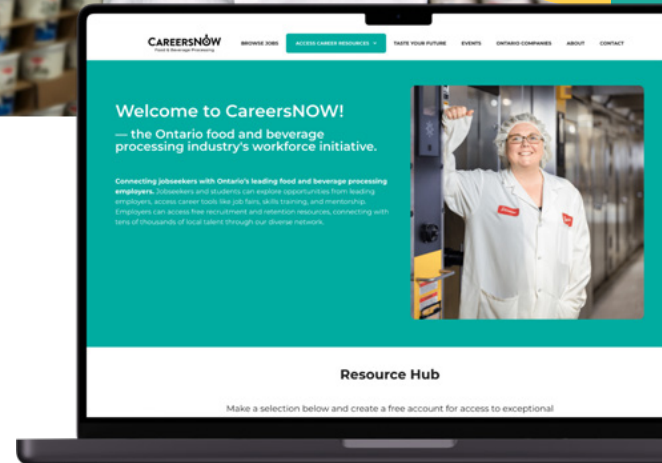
CAREERSNOW
Food & Beverage Processing

BROWSE JOBS
ACCESS CAREER RESOURCES
TASTE YOUR FUTURE
EVENTS
ONTARIO COMPANIES
ABOUT
CONTACT

Welcome to CareersNOW!

— the Ontario food and beverage processing industry's workforce initiative.

Connecting jobseekers with Ontario's leading food and beverage processing employers. Jobseekers and students can explore opportunities from leading employers, access career tools like job fairs, skills training, and mentorship. Employers can access free recruitment and retention resources, connecting with tens of thousands of local talent through our diverse network.

Resource Hub

Make a selection below and create a free account for access to exceptional